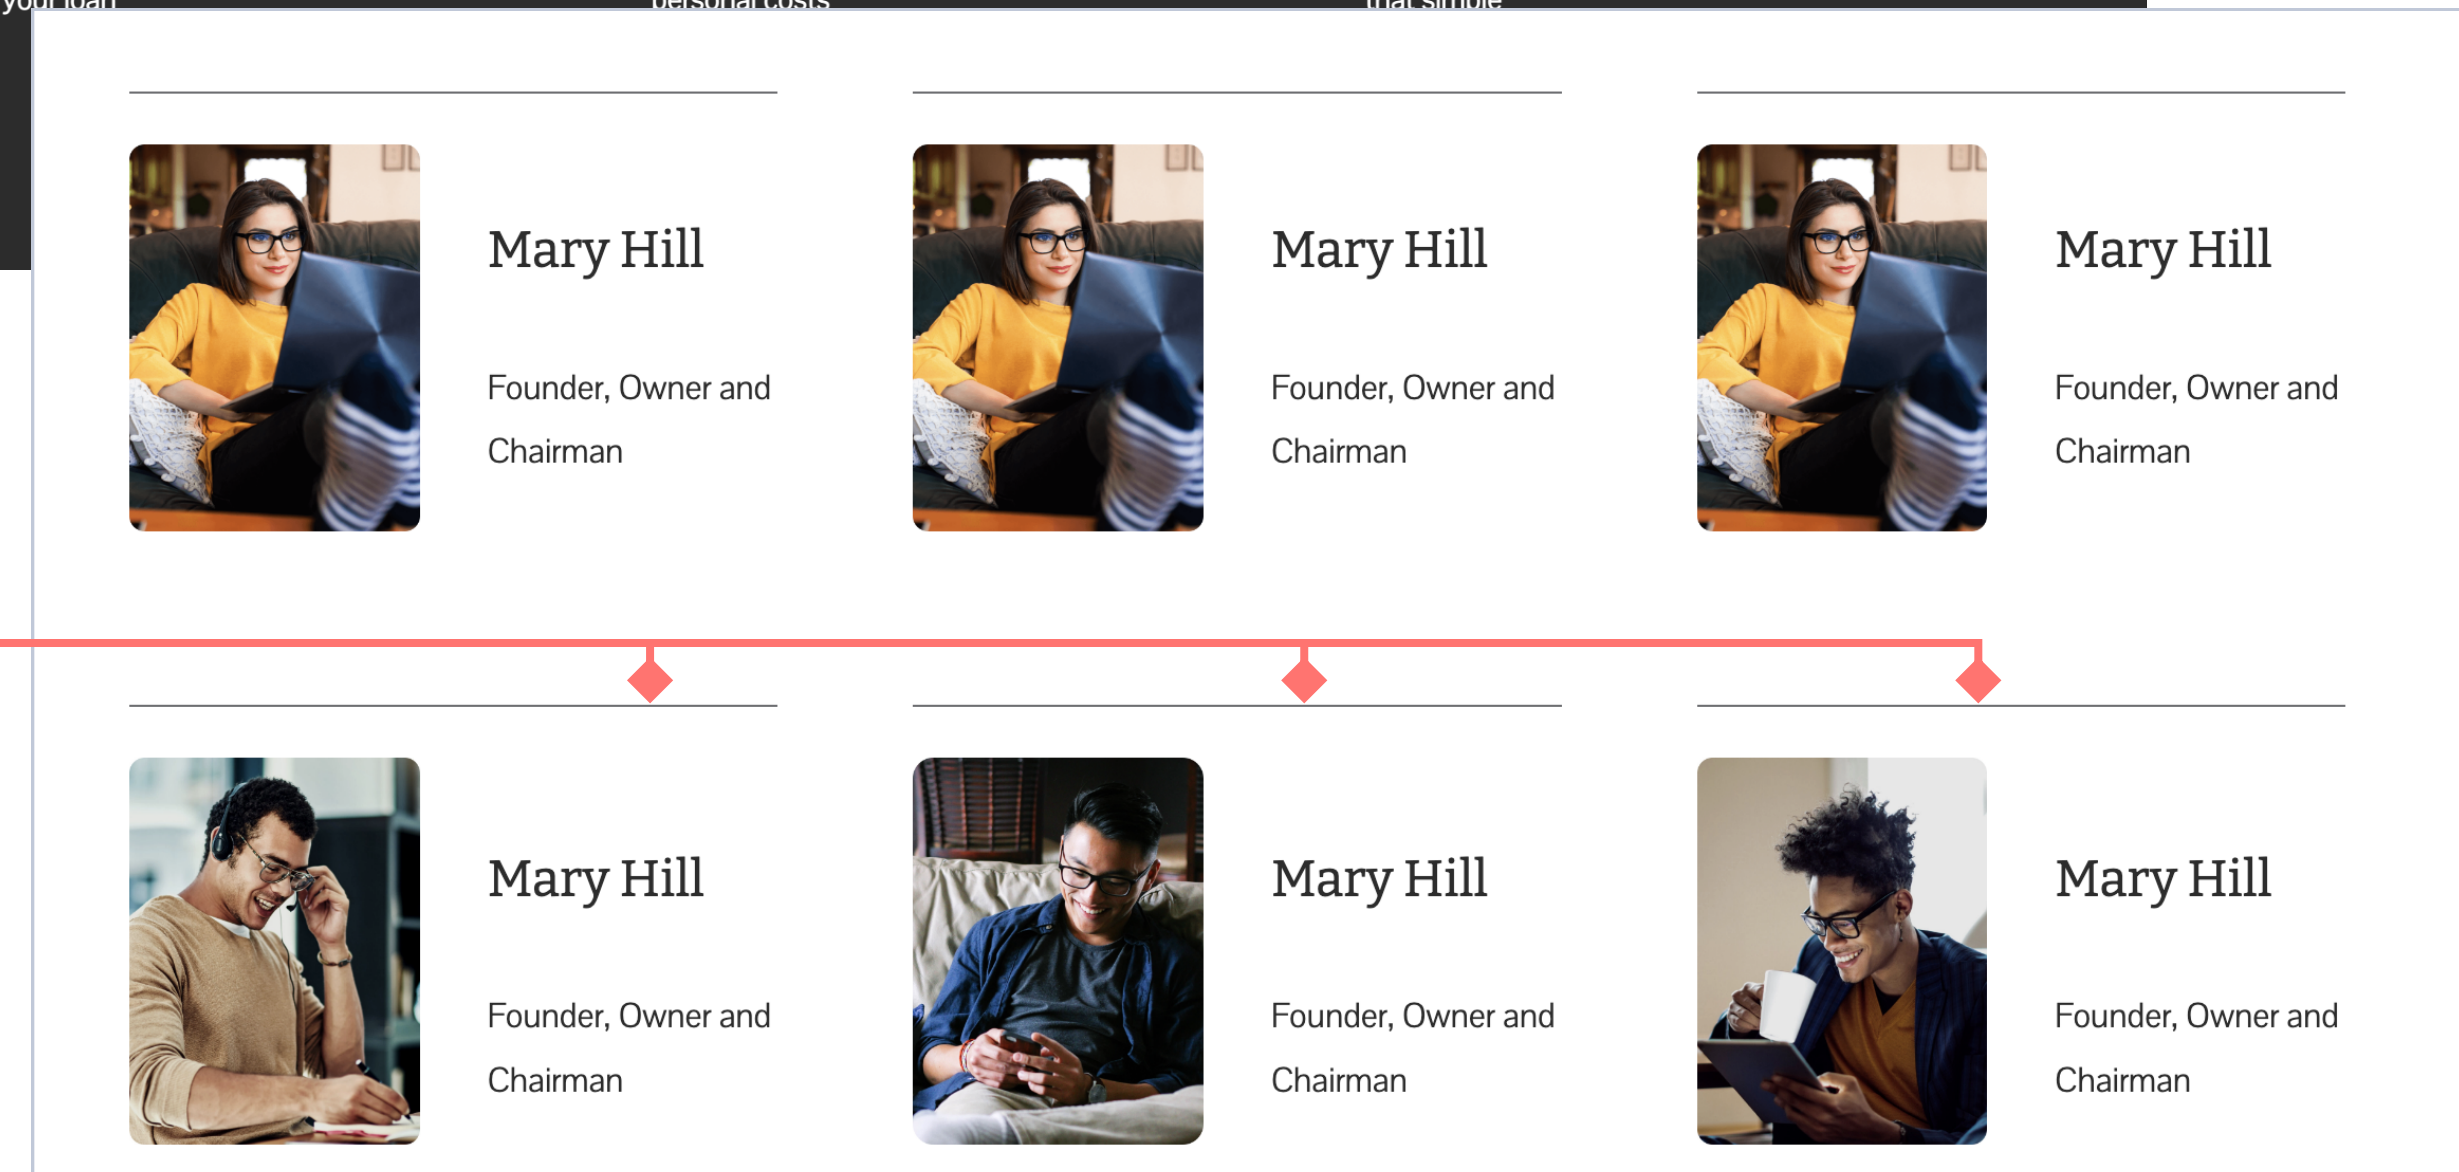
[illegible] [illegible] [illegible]

Mary Hill

Founder, Owner and Chairman

Mary Hill

Founder, Owner and Chairman

Mary Hill

Founder, Owner and Chairman

Mary Hill

Founder, Owner and Chairman

Mary Hill

Founder, Owner and Chairman

Mary Hill

Founder, Owner and Chairman